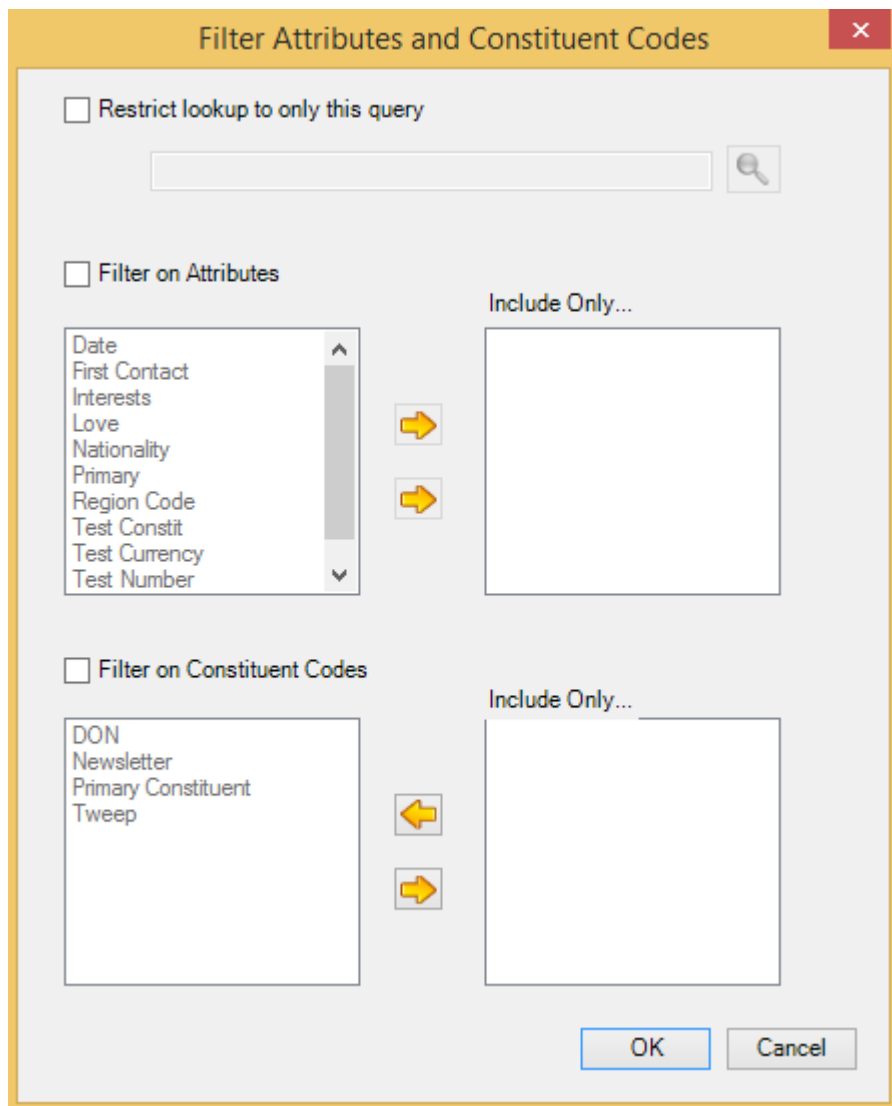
Filter Attributes and Constituent Codes

Restrict lookup to only this query

Filter on Attributes

Include Only...

Date
First Contact
Interests
Love
Nationality
Primary
Region Code
Test Constit
Test Currency
Test Number

Filter on Constituent Codes

Include Only...

DON
Newsletter
Primary Constituent
Tweep

OK
Cancel